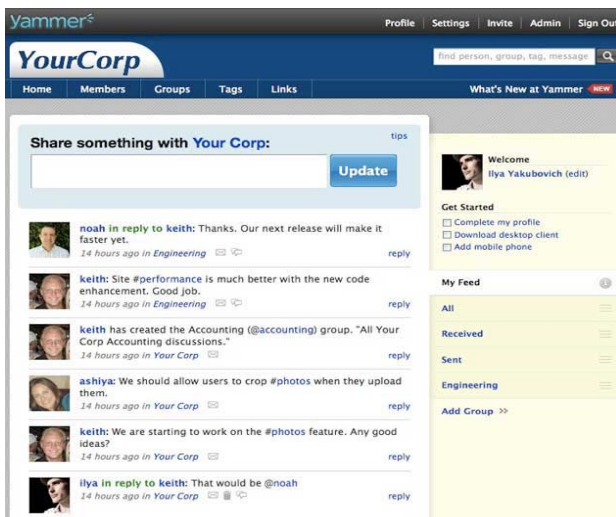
yammer

Profile | Settings | Invite | Admin | Sign Out

YourCorp

find person, group, tag, message

Home Members Groups Tags Links

What's New at Yammer NEW

Share something with Your Corp:

tips

Update

noah in reply to keith: Thanks. Our next release will make it faster yet.
14 hours ago in Engineering
reply

keith: Site #performance is much better with the new code enhancement. Good job.
14 hours ago in Engineering
reply

keith has created the Accounting (@accounting) group. "All Your Corp Accounting discussions."
14 hours ago in Your Corp
reply

ashiya: We should allow users to crop #photos when they upload them.
14 hours ago in Your Corp
reply

keith: We are starting to work on the #photos feature. Any good ideas?
14 hours ago in Your Corp
reply

ilya in reply to keith: That would be @noah
14 hours ago in Your Corp
reply

Welcome
Ilya Yakubovich (edit)

Get Started
Complete my profile
Download desktop client
Add mobile phone

My Feed

All

Received

Sent

Engineering

Add Group >>